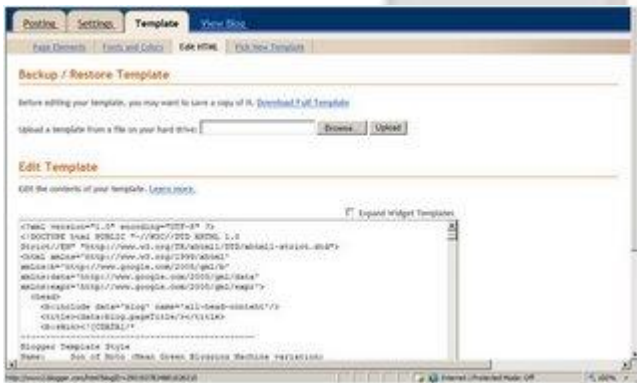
Posting Settings Template View Blog

Page Elements Fonts and Colors Edit HTML Pick New Template

Backup / Restore Template

Before editing your template, you may want to save a copy of it. Download Full Template

Upload a template from a file on your hard drive: Browse... Upload

Edit Template

Edit the contents of your template. Learn more.

Expand Widget Templates

<?xml version="1.0" encoding="UTF-8" ?>
<!DOCTYPE html PUBLIC "-//W3C//DTD XHTML 1.0
Strict//EN" "http://www.w3.org/TR/xhtml1/DTD/xhtml1-strict.dtd">
<html xmlns="http://www.w3.org/1999/xhtml"
xmlns:b="http://www.google.com/2005/gml/b"
xmlns:data="http://www.google.com/2005/gml/data"
xmlns:expr="http://www.google.com/2005/gml/expr">
<head>
<b:include data="blog" name="all-head-content"/>
<title><data:blog.pageTitle/></title>
<b:skin><![CDATA[/*
-----------------------------------------------
Blogger Template Style
Name: Son of Moto (Mean Green Blogging Machine variation)

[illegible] Internet | Protected Mode: Off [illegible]